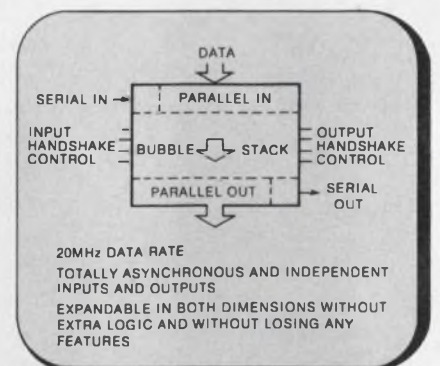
DATA

SERIAL IN

PARALLEL IN

INPUT HANDSHAKE CONTROL

BUBBLE STACK

OUTPUT HANDSHAKE CONTROL

PARALLEL OUT

SERIAL OUT

20MHz DATA RATE

TOTALLY ASYNCHRONOUS AND INDEPENDENT INPUTS AND OUTPUTS

EXPANDABLE IN BOTH DIMENSIONS WITHOUT EXTRA LOGIC AND WITHOUT LOSING ANY FEATURES